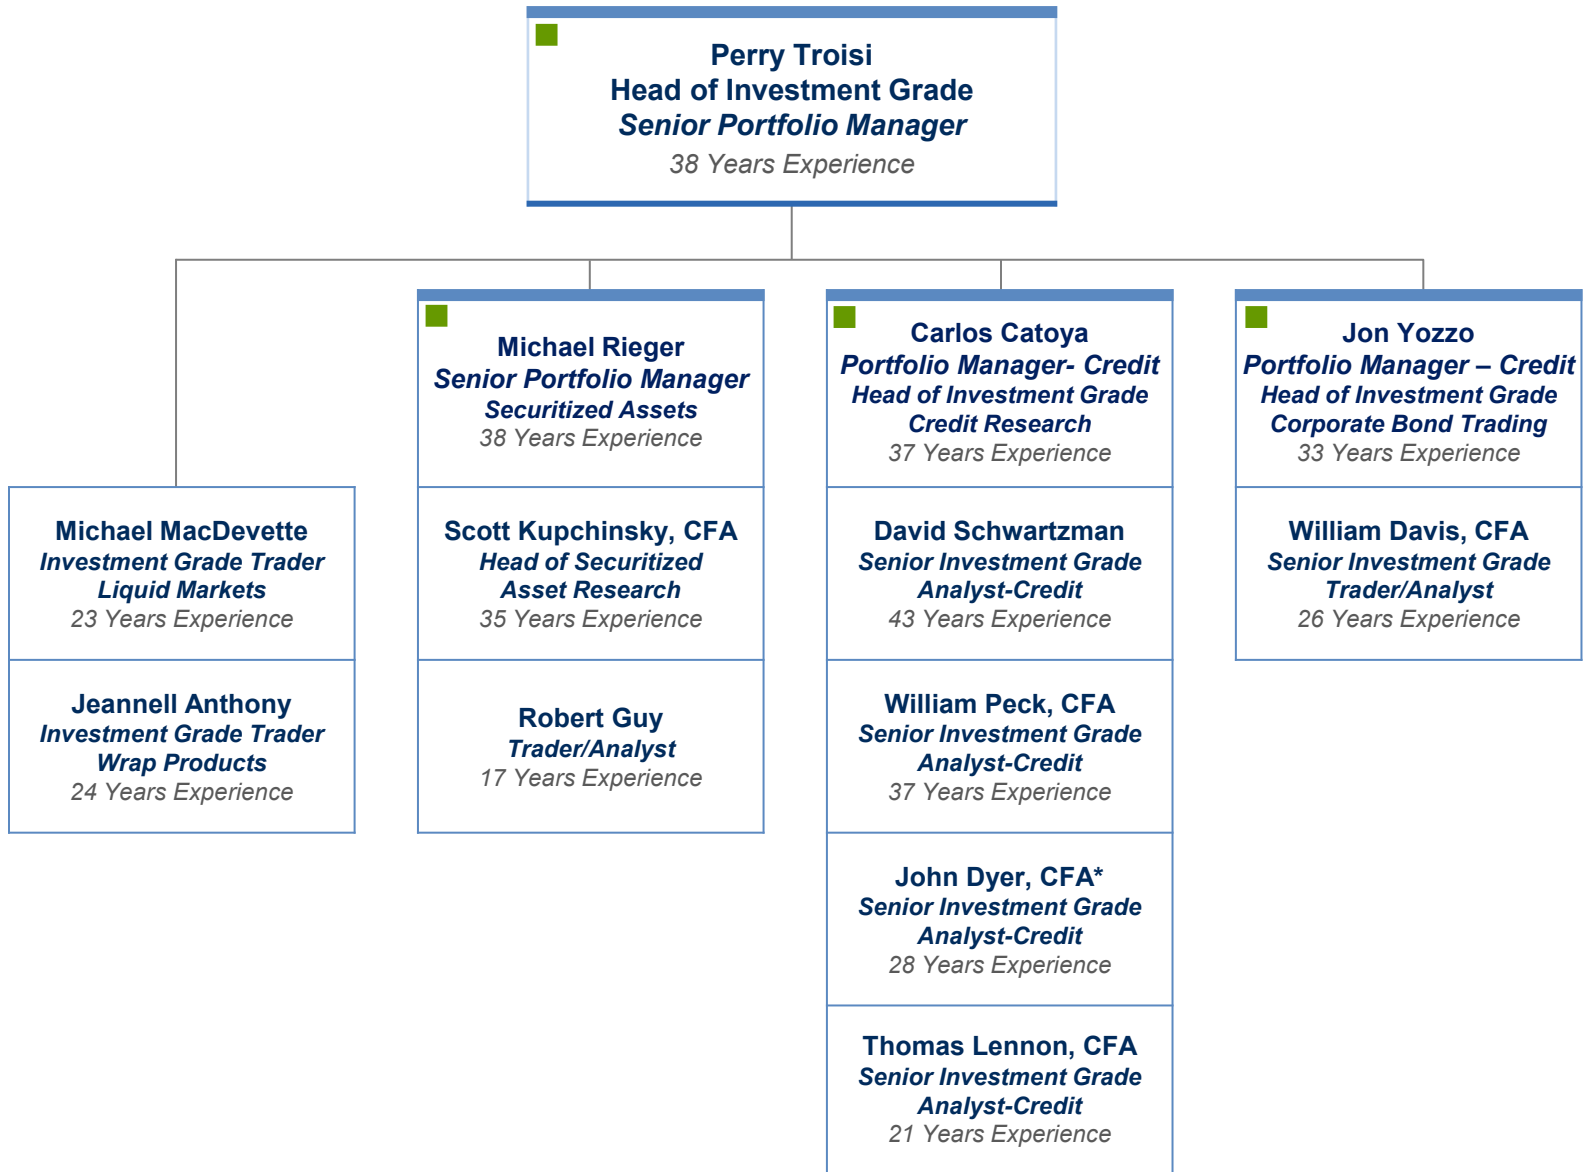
Perry Troisi
Head of Investment Grade
Senior Portfolio Manager
38 Years Experience

Michael MacDevette
Investment Grade Trader
Liquid Markets
23 Years Experience

Jeannell Anthony
Investment Grade Trader
Wrap Products
24 Years Experience

Michael Rieger
Senior Portfolio Manager
Securitized Assets
38 Years Experience

Scott Kupchinsky, CFA
Head of Securitized
Asset Research
35 Years Experience

Robert Guy
Trader/Analyst
17 Years Experience

Carlos Catoya
Portfolio Manager- Credit
Head of Investment Grade
Credit Research
37 Years Experience

David Schwartzman
Senior Investment Grade
Analyst-Credit
43 Years Experience

William Peck, CFA
Senior Investment Grade
Analyst-Credit
37 Years Experience

John Dyer, CFA*
Senior Investment Grade
Analyst-Credit
28 Years Experience

Thomas Lennon, CFA
Senior Investment Grade
Analyst-Credit
21 Years Experience

Jon Yozzo
Portfolio Manager – Credit
Head of Investment Grade
Corporate Bond Trading
33 Years Experience

William Davis, CFA
Senior Investment Grade
Trader/Analyst
26 Years Experience